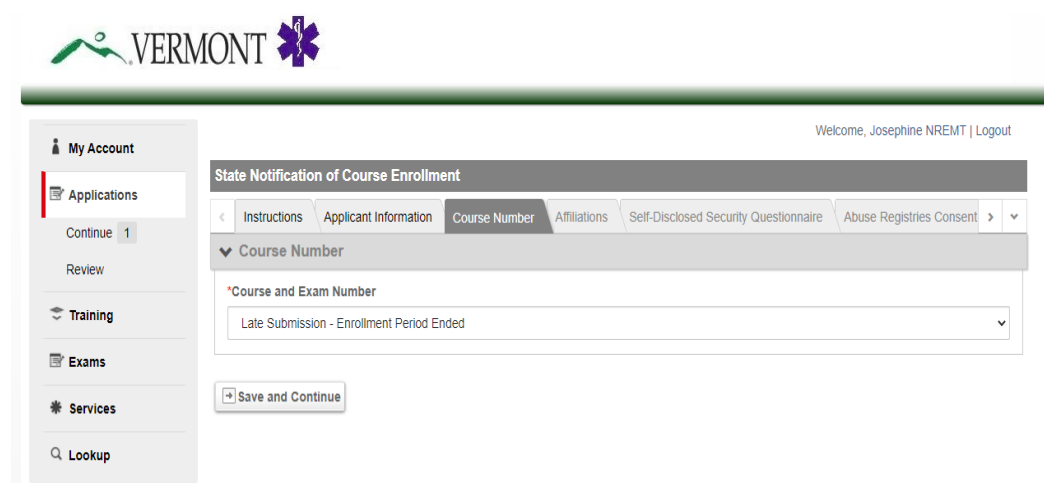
VERMONT

My Account

Applications

Continue 1

Review

Training

Exams

Services

Lookup

Welcome, Josephine NREMT | Logout

State Notification of Course Enrollment

Instructions | Applicant Information | Course Number | Affiliations | Self-Disclosed Security Questionnaire | Abuse Registries Consent

Course Number

*Course and Exam Number

Late Submission - Enrollment Period Ended

Save and Continue